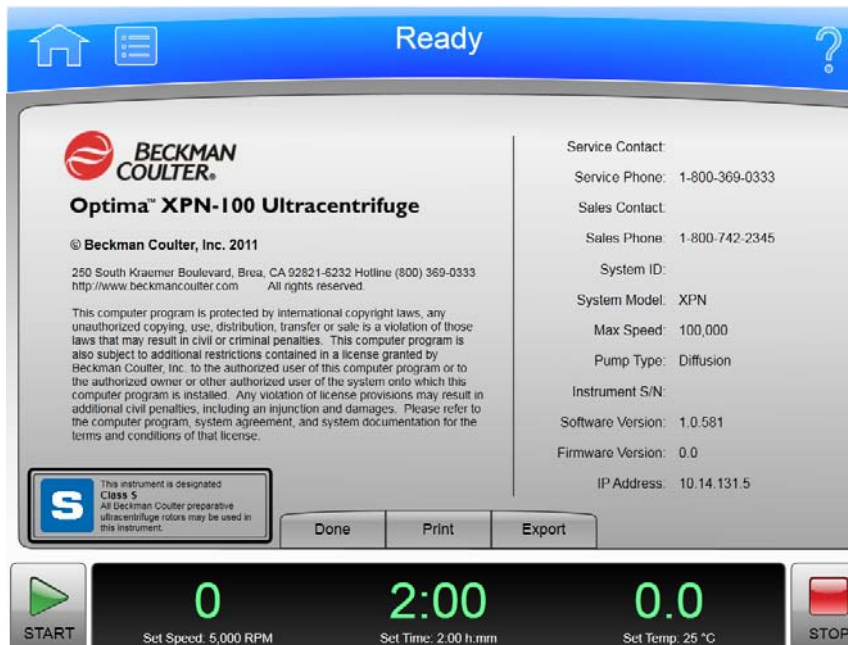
Ready

BECKMAN COULTER®

Optima™ XPN-100 Ultracentrifuge

© Beckman Coulter, Inc. 2011

250 South Kraemer Boulevard, Brea, CA 92821-6232 Hotline (800) 369-0333
http://www.beckmancoulter.com All rights reserved.

This computer program is protected by international copyright laws, any unauthorized copying, use, distribution, transfer or sale is a violation of those laws that may result in civil or criminal penalties. This computer program is also subject to additional restrictions contained in a license granted by Beckman Coulter, Inc. to the authorized user of this computer program or to the authorized owner or other authorized user of the system onto which this computer program is installed. Any violation of license provisions may result in additional civil penalties, including an injunction and damages. Please refer to the computer program, system agreement, and system documentation for the terms and conditions of that license.

| | |
|---|---|
| Service Contact: | |
| Service Phone: | 1-800-369-0333 |
| Sales Contact: | |
| Sales Phone: | 1-800-742-2345 |
| System ID: | |
| System Model: | XPN |
| Max Speed: | 100,000 |
| Pump Type: | Diffusion |
| Instrument S/N: | |
| Software Version: | 1.0.581 |
| Firmware Version: | 0.0 |
| IP Address: | 10.14.131.5 |

S
This instrument is designated
Class S
All Beckman Coulter preparative ultracentrifuge rotors may be used in this instrument.

Done Print Export

START

0
Set Speed: 5,000 RPM

2:00
Set Time: 2:00 h:mm

0.0
Set Temp: 25 °C

STOP